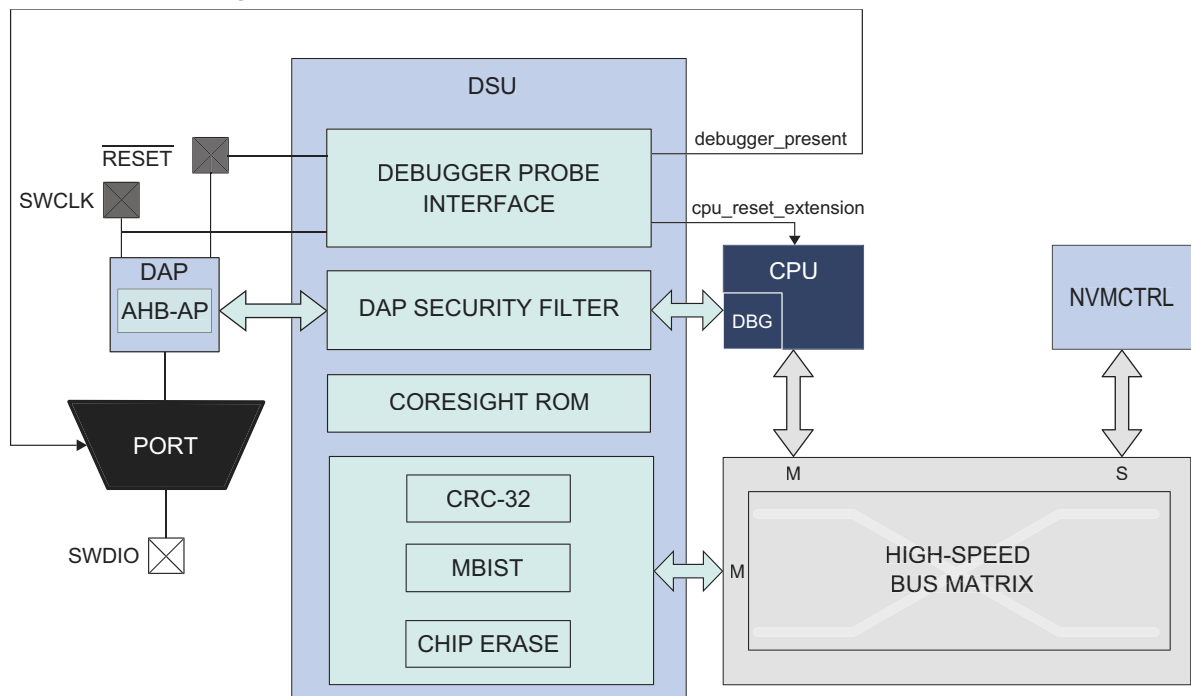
DSU

$\overline{\text{RESET}}$

SWCLK

DEBUGGER PROBE INTERFACE

debugger_present

cpu_reset_extension

DAP

AHB-AP

DAP SECURITY FILTER

CPU

DBG

NVMCTRL

CORESIGHT ROM

PORT

SWDIO

CRC-32

MBIST

CHIP ERASE

M

S

M

HIGH-SPEED BUS MATRIX